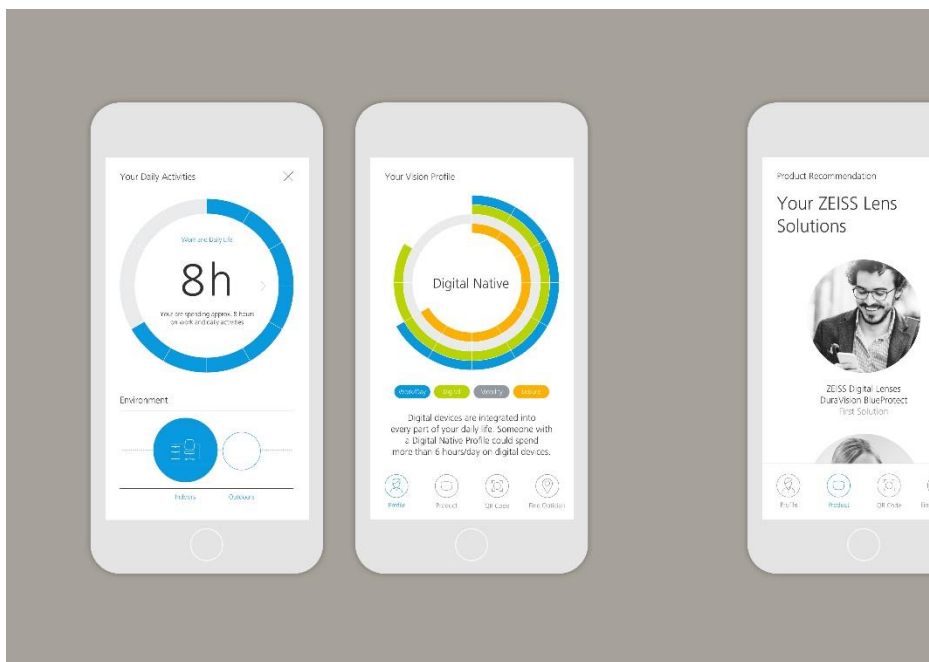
Your Daily Activities

Work and Daily Life

8h

Your are spending approx. 8 hours on work and daily activities

Environment

Indoors

Outdoors

Your Vision Profile

Digital Native

Workday

Digital

Weekly

Leisure

Digital devices are integrated into every part of your daily life. Someone with a Digital Native Profile could spend more than 6 hours/day on digital devices.

Profile

Product

QR Code

Find Optician

Product Recommendation

Your ZEISS Lens Solutions

ZEISS Digital Lenses
DuraVision BlueProtect
First Solution

Profile

Product

QR Code

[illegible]